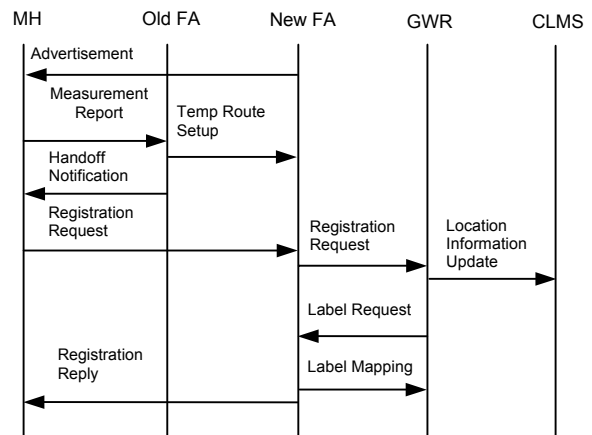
MH
Old FA
New FA
GWR
CLMS

Advertisement

Measurement Report

Temp Route Setup

Handoff Notification

Registration Request

Registration Request

Location Information Update

Label Request

Registration Reply

Label Mapping